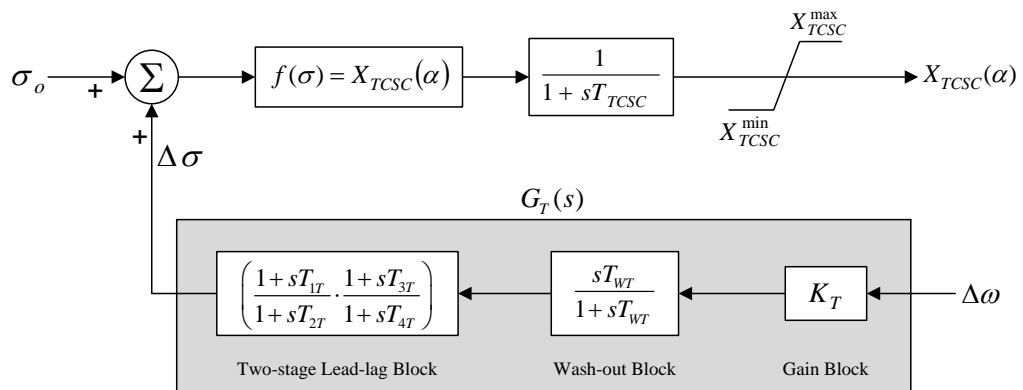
$\sigma_o$
+
$\Sigma$
+
$\Delta\sigma$
$f(\sigma) = X_{TCSC}(\alpha)$
$\frac{1}{1 + sT_{TCSC}}$
$X_{TCSC}^{\max}$
$X_{TCSC}^{\min}$
$X_{TCSC}(\alpha)$
$G_T(s)$
$\left(\frac{1+sT_{1T}}{1+sT_{2T}} \cdot \frac{1+sT_{3T}}{1+sT_{4T}}\right)$
$\frac{sT_{WT}}{1+sT_{WT}}$
$K_T$
$\Delta\omega$
Two-stage Lead-lag Block
Wash-out Block
Gain Block